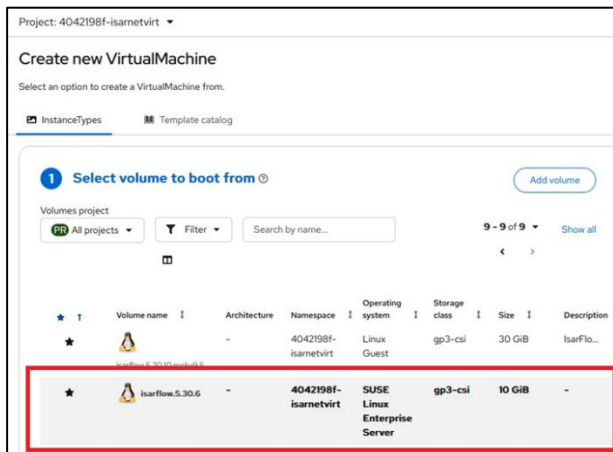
Project: 4042198f-isarnetvirt

Create new VirtualMachine

Select an option to create a VirtualMachine from.

InstanceTypes Template catalog

1 Select volume to boot from

Add volume

Volumes project

PR All projects

Filter

Search by name...

9 - 9 of 9

Show all

| | Volume name | Architecture | Namespace | Operating system | Storage class | Size | Description |
|---|---|---|---|---|---|---|---|
| ★ | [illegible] | - | 4042198f-isarnetvirt | Linux Guest | gp3-csi | 30 GiB | IsarFlo... |
| ★ | isarflow.5.30.6 | - | 4042198f-isarnetvirt | SUSE Linux Enterprise Server | gp3-csi | 10 GiB | - |